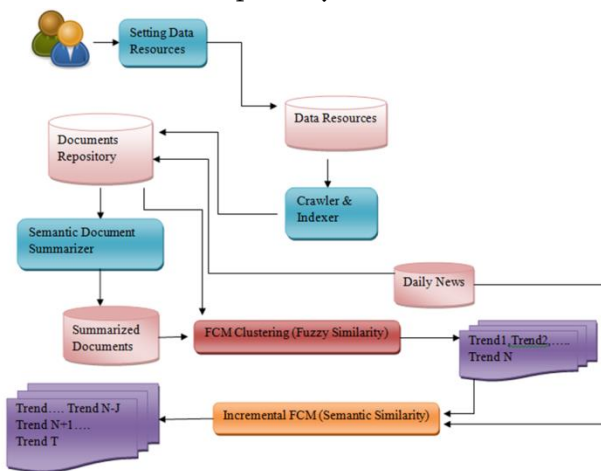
Setting Data Resources

Data Resources

Documents Repository

Crawler & Indexer

Semantic Document Summarizer

Daily News

Summarized Documents

FCM Clustering (Fuzzy Similarity)

Trend1, Trend2,….. Trend N

Trend…. Trend N-J Trend N+1…. Trend T

Incremental FCM (Semantic Similarity)